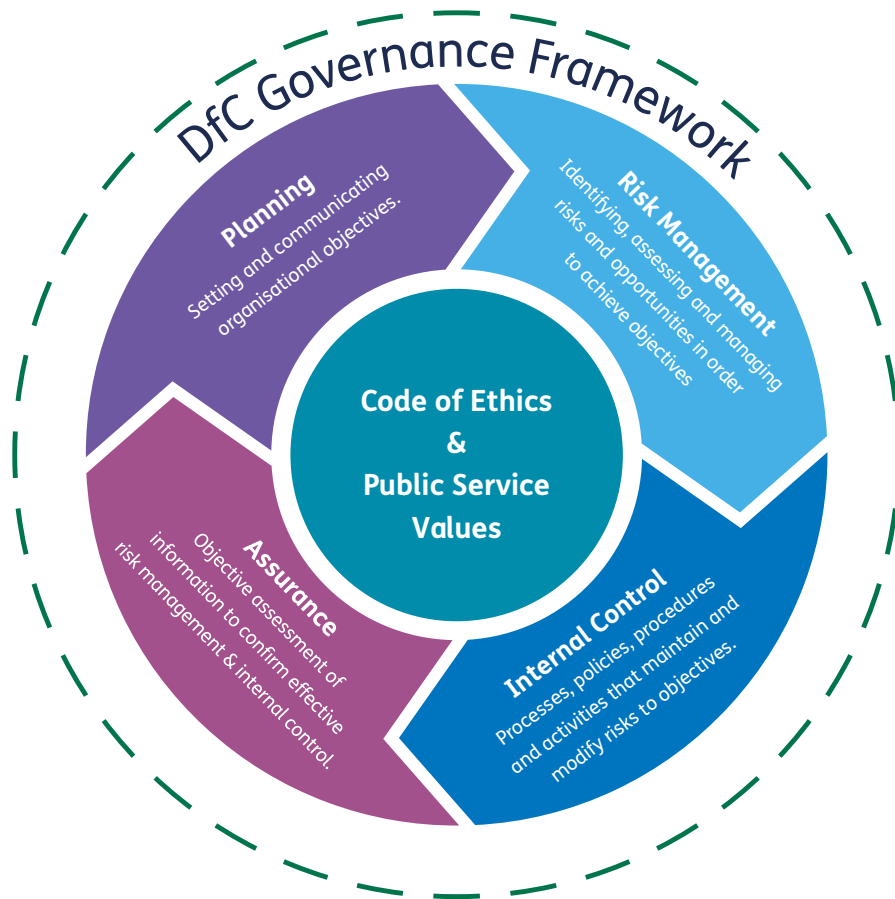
DfC Governance Framework

Planning
Setting and communicating organisational objectives.

Risk Management
Identifying, assessing and managing risks and opportunities in order to achieve objectives

Internal Control
Processes, policies, procedures and activities that maintain and modify risks to objectives.

Assurance
Objective assessment of information to confirm effective risk management & internal control.

Code of Ethics
&
Public Service
Values